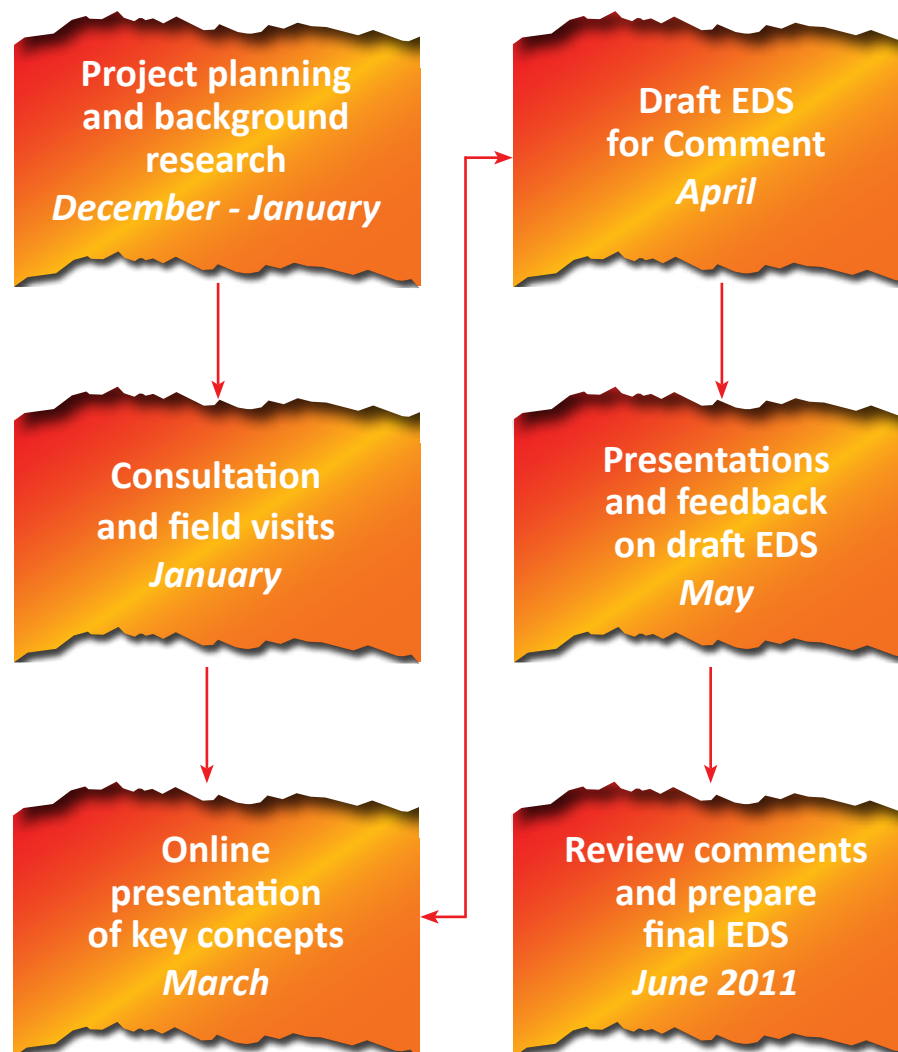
Project planning and background research
*December - January*

Consultation and field visits
*January*

Online presentation of key concepts
*March*

Draft EDS for Comment
*April*

Presentations and feedback on draft EDS
*May*

Review comments and prepare final EDS
*June 2011*